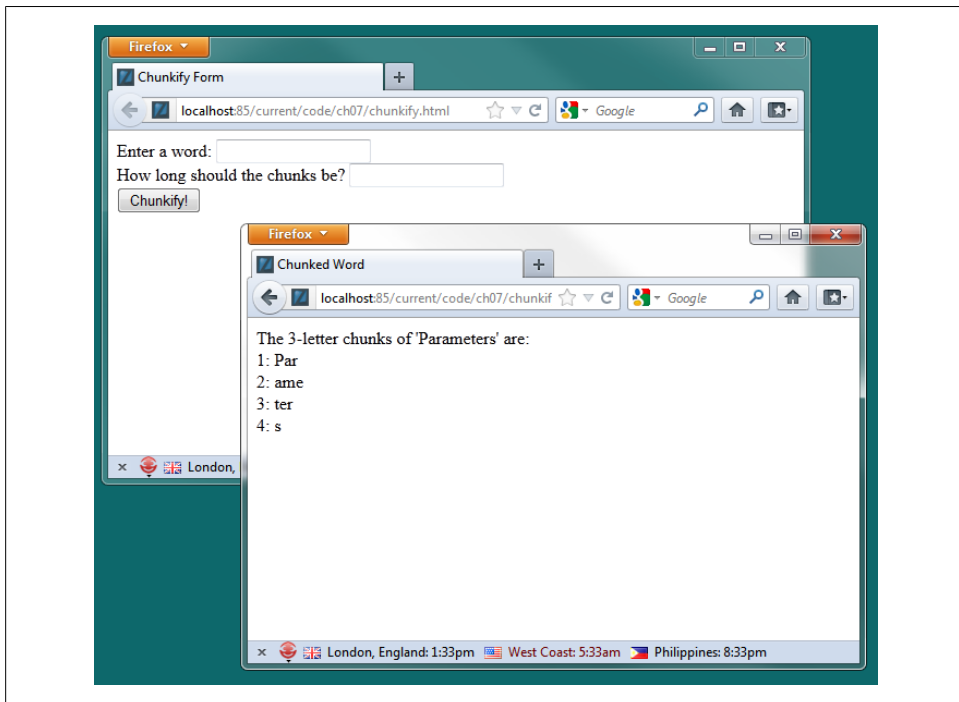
Firefox
Chunkify Form
+
localhost:85/current/code/ch07/chunkify.html
Google
Enter a word:
How long should the chunks be?
Chunkify!
× London,

Firefox
Chunked Word
+
localhost:85/current/code/ch07/chunkif
Google
The 3-letter chunks of 'Parameters' are:
1: Par
2: ame
3: ter
4: s
× London, England: 1:33pm West Coast: 5:33am Philippines: 8:33pm